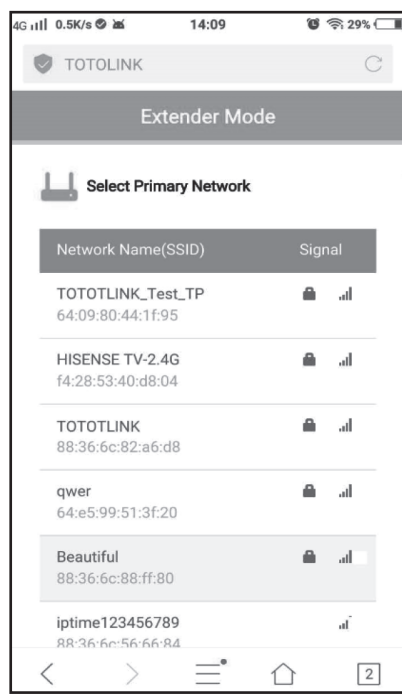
4G 0.5K/s 14:09 29%

TOTOLINK

Extender Mode

Select Primary Network

| Network Name(SSID) | Signal |
|---|---|
| TOTOTLINK_Test_TP 64:09:80:44:1f:95 | |
| HISENSE TV-2.4G f4:28:53:40:d8:04 | |
| TOTOTLINK 88:36:6c:82:a6:d8 | |
| qwer 64:e5:99:51:3f:20 | |
| Beautiful 88:36:6c:88:ff:80 | |
| iptime123456789 88:36:6c:56:66:84 | |

2